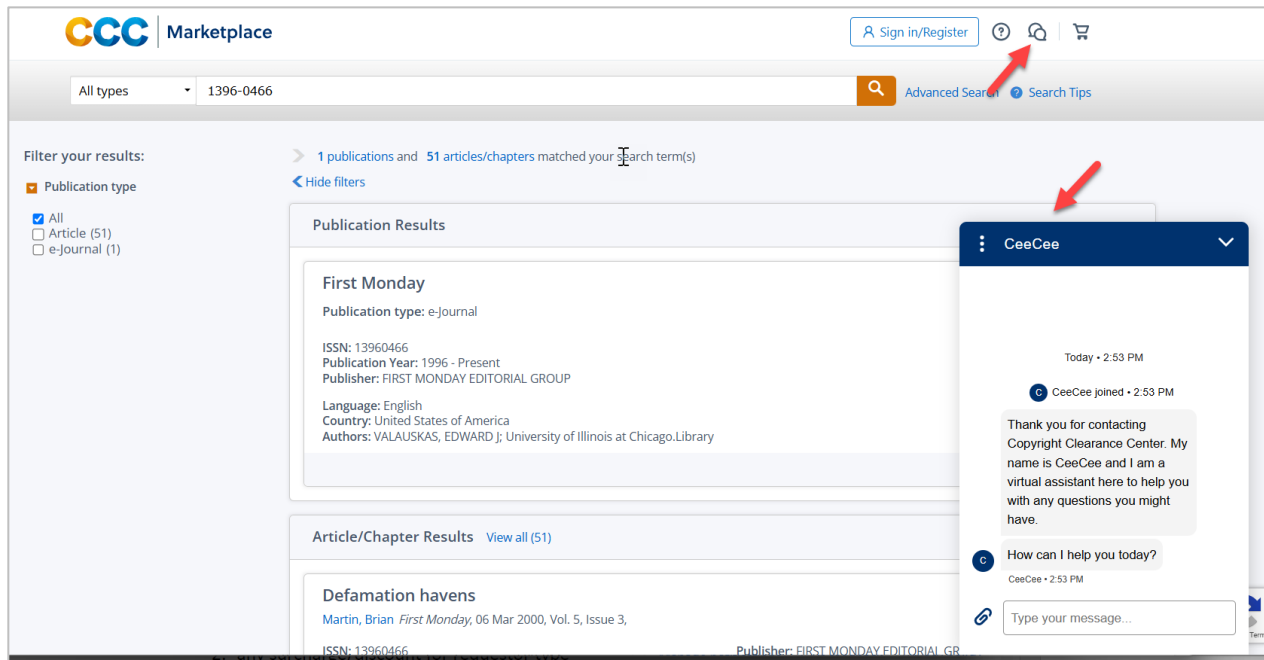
CCC | Marketplace

Sign in/Register

All types

1396-0466

Advanced Search

Search Tips

Filter your results:

Publication type

All
Article (51)
e-Journal (1)

1 publications and 51 articles/chapters matched your search term(s)

Hide filters

Publication Results

First Monday

Publication type: e-Journal

ISSN: 13960466
Publication Year: 1996 - Present
Publisher: FIRST MONDAY EDITORIAL GROUP

Language: English
Country: United States of America
Authors: VALAUSKAS, EDWARD J; University of Illinois at Chicago.Library

Article/Chapter Results View all (51)

Defamation havens

Martin, Brian First Monday, 06 Mar 2000, Vol. 5, Issue 3,

ISSN: 13960466

Publisher: FIRST MONDAY EDITORIAL GR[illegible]

CeeCee

Today • 2:53 PM

CeeCee joined • 2:53 PM

Thank you for contacting Copyright Clearance Center. My name is CeeCee and I am a virtual assistant here to help you with any questions you might have.

How can I help you today?

CeeCee • 2:53 PM

Type your message...